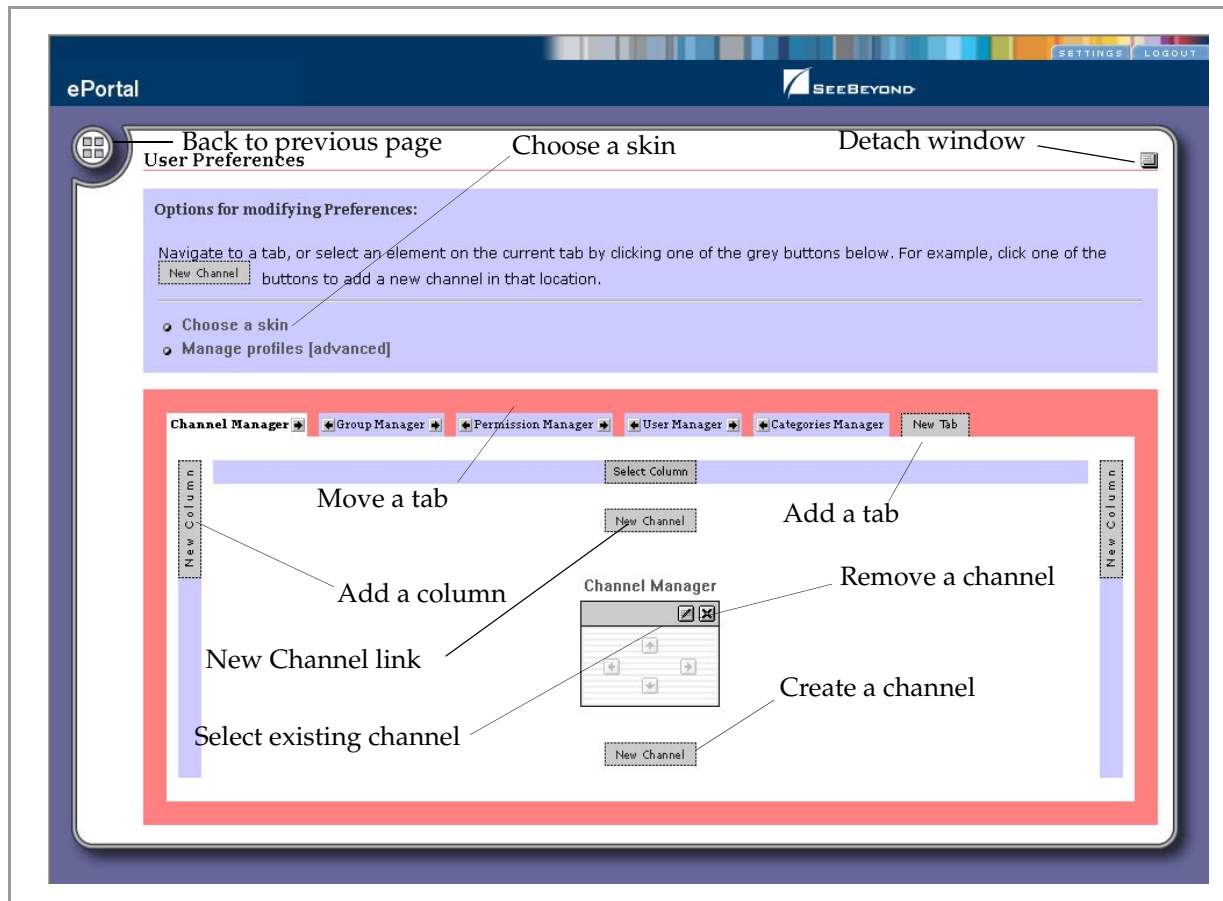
SETTINGS LOGOUT

ePortal

SEEBEYOND

Back to previous page
User Preferences

Choose a skin

Detach window

Options for modifying Preferences:

Navigate to a tab, or select an element on the current tab by clicking one of the grey buttons below. For example, click one of the New Channel buttons to add a new channel in that location.

Choose a skin
Manage profiles [advanced]

Channel Manager | Group Manager | Permission Manager | User Manager | Categories Manager | New Tab

New Column

Select Column

New Column

Move a tab

Add a tab

New Channel

Add a column

Channel Manager

Remove a channel

New Channel link

Create a channel

Select existing channel

New Channel